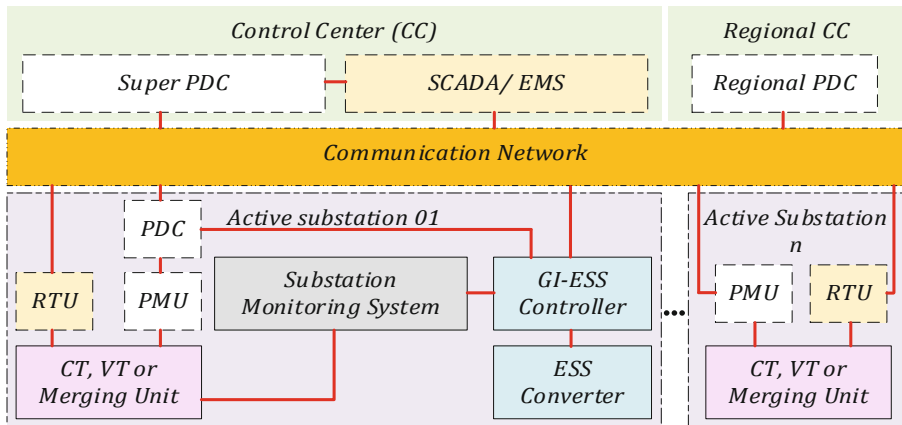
Control Center (CC)

Super PDC

SCADA/ EMS

Regional CC

Regional PDC

Communication Network

PDC

Active substation 01

RTU

PMU

Substation Monitoring System

GI-ESS Controller

CT, VT or Merging Unit

ESS Converter

...

Active Substation n

PMU

RTU

CT, VT or Merging Unit